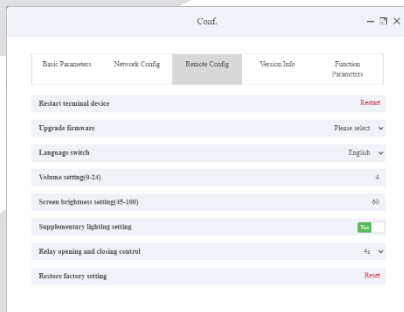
Conf.

Basic Parameters | Network Config | Remote Config | Version Info | Function Parameters

Restart terminal device | Restart

Upgrade firmware | Please select

Language switch | English

Volume setting(0-24) | 4

Screen brightness setting(45-100) | 60

Supplementary lighting setting | Yes

Relay opening and closing control | 4s

Restore factory setting | Reset